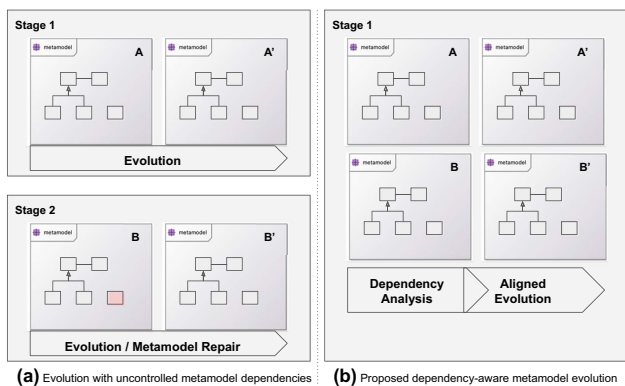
Stage 1

metamodel A

metamodel A'

Evolution

Stage 2

metamodel B

metamodel B'

Evolution / Metamodel Repair

(a) Evolution with uncontrolled metamodel dependencies

Stage 1

metamodel A

metamodel A'

metamodel B

metamodel B'

Dependency Analysis

Aligned Evolution

(b) Proposed dependency-aware metamodel evolution